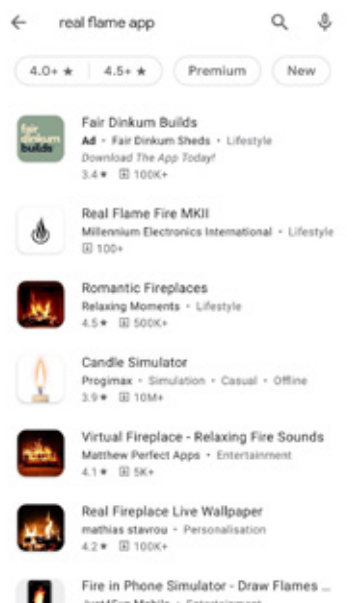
real flame app

4.0+ ★ | 4.5+ ★ | Premium | New

fair dinkum builds

Fair Dinkum Builds
Ad • Fair Dinkum Sheds • Lifestyle
Download The App Today!
3.4★ 100K+

Real Flame Fire MKII
Millennium Electronics International • Lifestyle
100+

Romantic Fireplaces
Relaxing Moments • Lifestyle
4.5★ 500K+

Candle Simulator
Progimax • Simulation • Casual • Offline
3.9★ 10M+

Virtual Fireplace - Relaxing Fire Sounds
Matthew Perfect Apps • Entertainment
4.1★ 5K+

Real Fireplace Live Wallpaper
mathias stavrou • Personalisation
4.2★ 100K+

Fire in Phone Simulator - Draw Flames ...
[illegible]